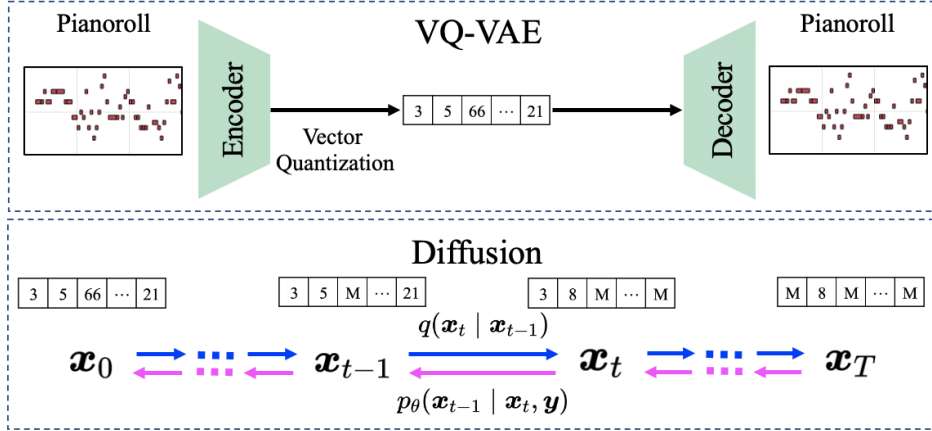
Pianoroll

VQ-VAE

Pianoroll

Encoder

| 3 | 5 | 66 | ⋯ | 21 |
|---|---|---|---|---|

Vector Quantization

Decoder

Diffusion

| 3 | 5 | 66 | ⋯ | 21 |
|---|---|---|---|---|

| 3 | 5 | M | ⋯ | 21 |
|---|---|---|---|---|

| 3 | 8 | M | ⋯ | M |
|---|---|---|---|---|

| M | 8 | M | ⋯ | M |
|---|---|---|---|---|

$q(\boldsymbol{x}_t \mid \boldsymbol{x}_{t-1})$

$\boldsymbol{x}_0$ $\boldsymbol{x}_{t-1}$ $\boldsymbol{x}_t$ $\boldsymbol{x}_T$

$p_\theta(\boldsymbol{x}_{t-1} \mid \boldsymbol{x}_t, \boldsymbol{y})$